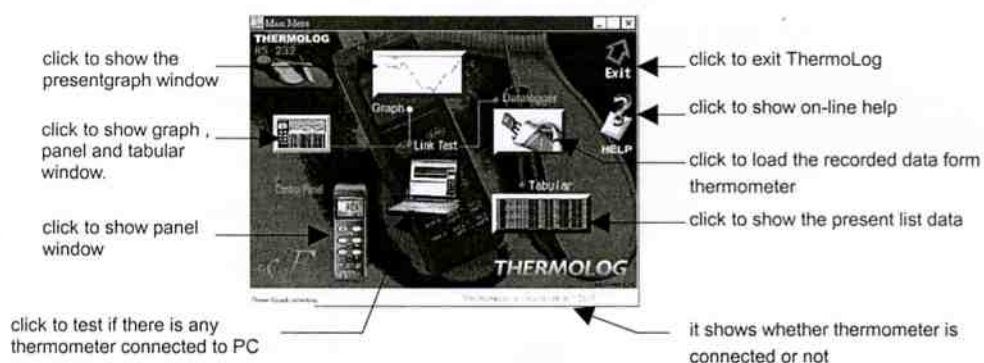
Main Menu

THERMOLOG
RS-232

Graph

Datalogger

Link Test

Tabular

Exit

HELP

THERMOLOG

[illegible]

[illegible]

click to show the presentgraph window

click to show graph , panel and tabular window.

click to show panel window

click to test if there is any thermometer connected to PC

click to exit ThermoLog

click to show on-line help

click to load the recorded data form thermometer

click to show the present list data

it shows whether thermometer is connected or not